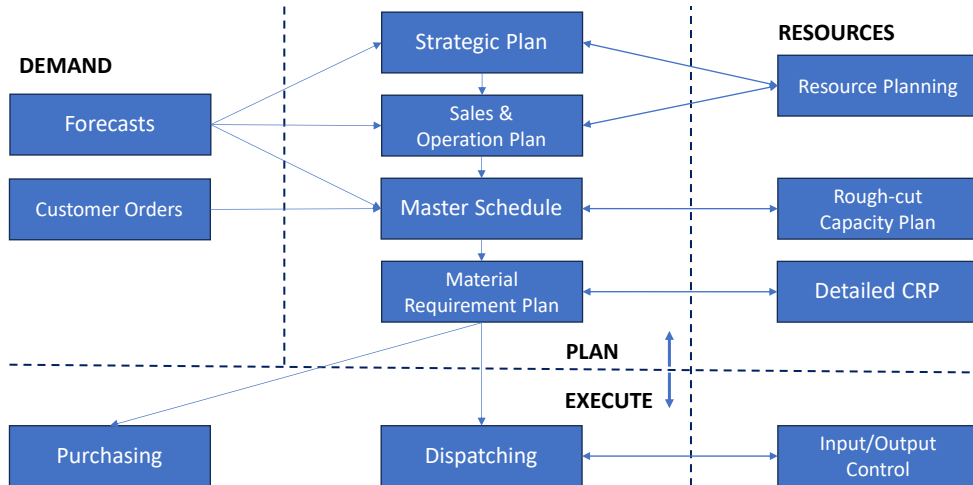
RESOURCES

DEMAND

Strategic Plan

Resource Planning

Forecasts

Sales & Operation Plan

Customer Orders

Master Schedule

Rough-cut Capacity Plan

Material Requirement Plan

Detailed CRP

PLAN

EXECUTE

Purchasing

Dispatching

Input/Output Control